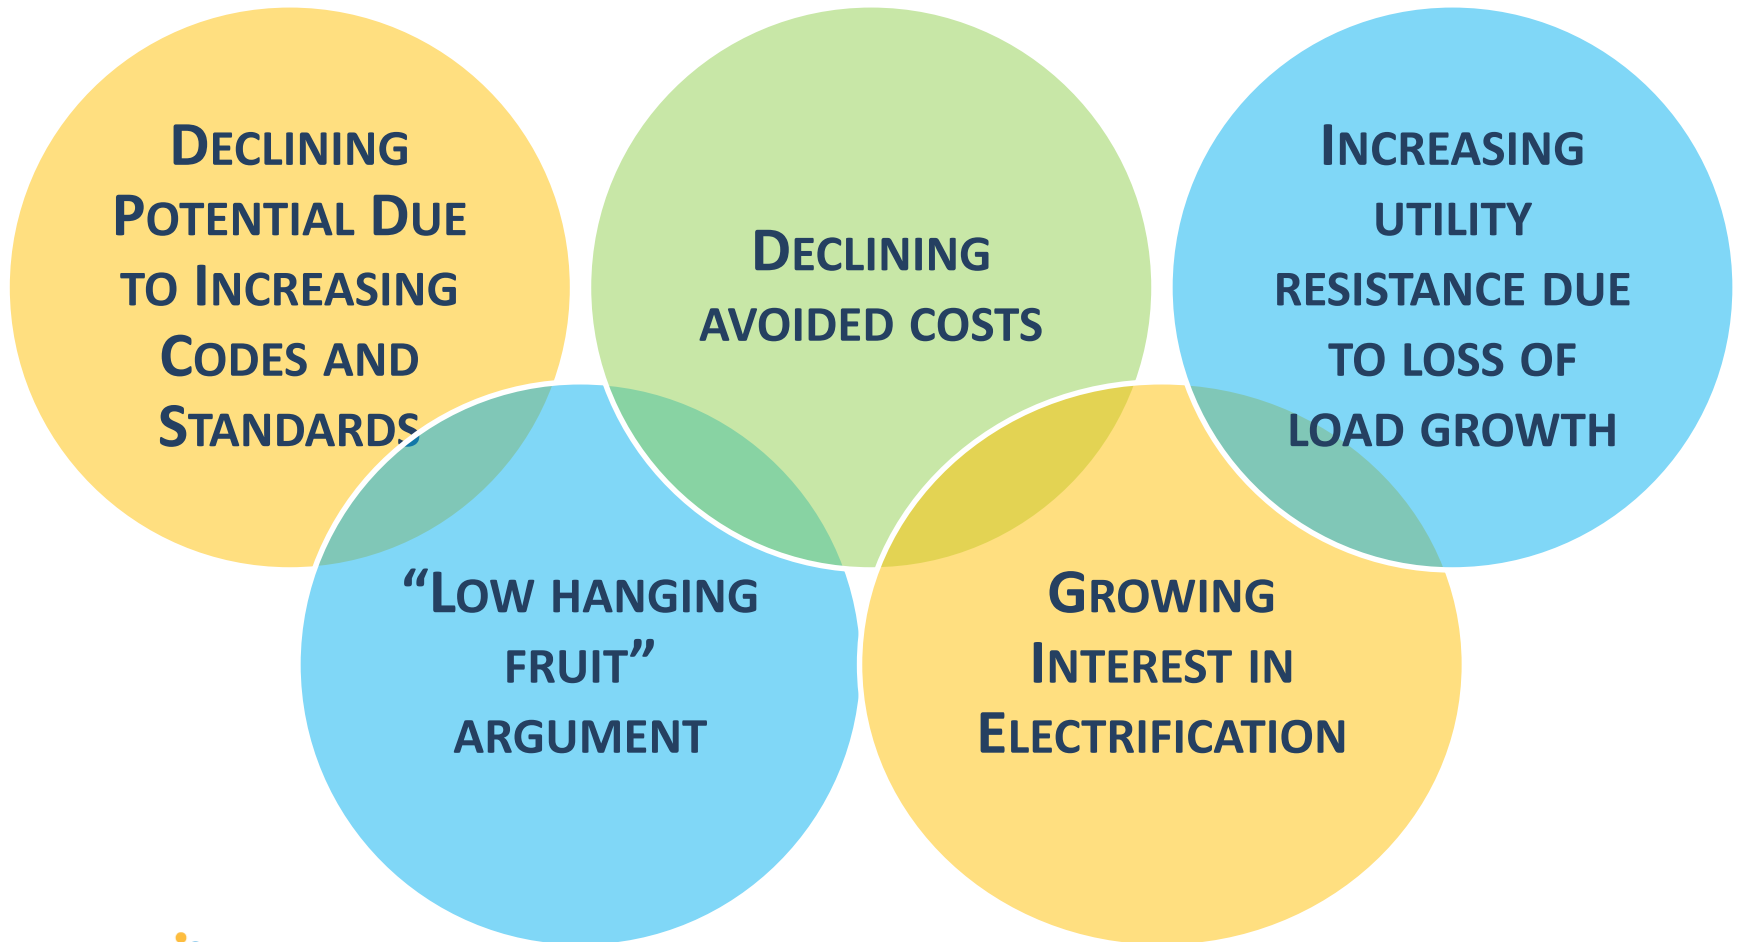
Declining Potential Due to Increasing Codes and Standards

Declining avoided costs

Increasing utility resistance due to loss of load growth

“Low hanging fruit” argument

Growing Interest in Electrification